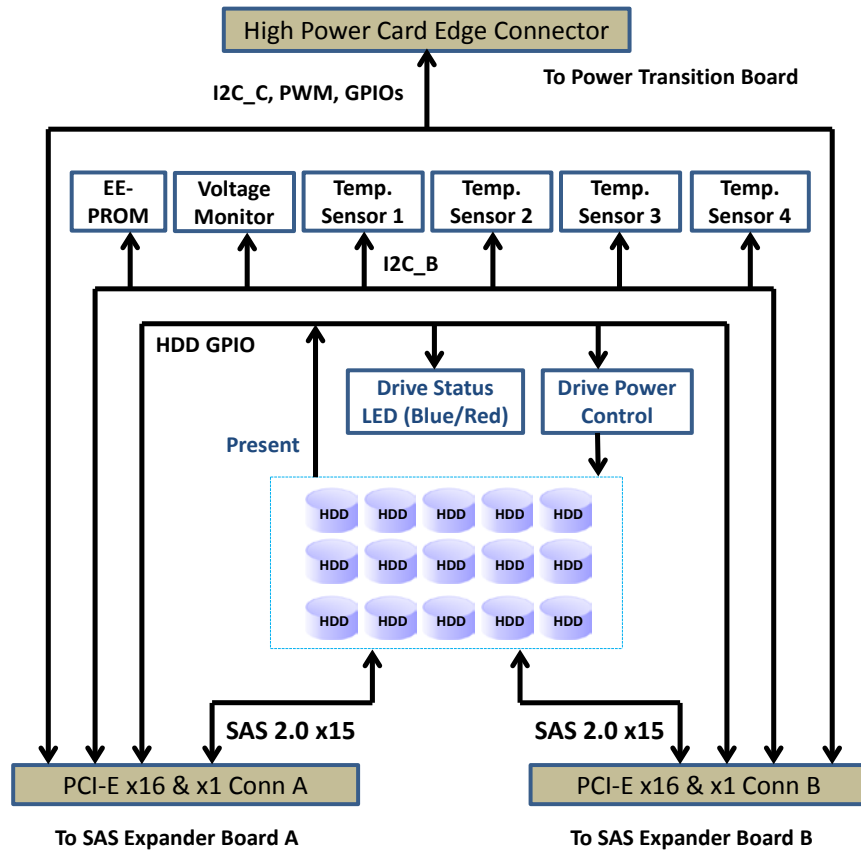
High Power Card Edge Connector

To Power Transition Board

I2C_C, PWM, GPIOs

EE-PROM

Voltage Monitor

Temp. Sensor 1

Temp. Sensor 2

Temp. Sensor 3

Temp. Sensor 4

I2C_B

HDD GPIO

Drive Status LED (Blue/Red)

Drive Power Control

Present

HDD HDD HDD HDD HDD
HDD HDD HDD HDD HDD
HDD HDD HDD HDD HDD

SAS 2.0 x15

SAS 2.0 x15

PCI-E x16 & x1 Conn A

PCI-E x16 & x1 Conn B

To SAS Expander Board A

To SAS Expander Board B